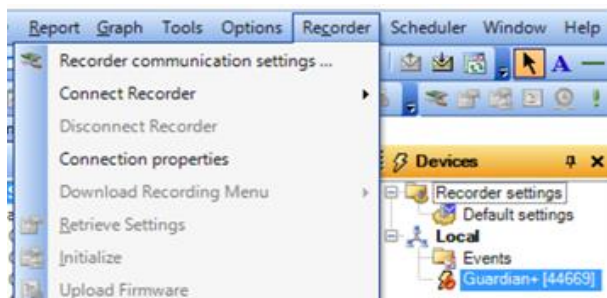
Report Graph Tools Options Recorder Scheduler Window Help

Recorder communication settings ...
Connect Recorder
Disconnect Recorder
Connection properties
Download Recording Menu
Retrieve Settings
Initialize
Upload Firmware

Devices
Recorder settings
Default settings
Local
Events
Guardian+ [44669]